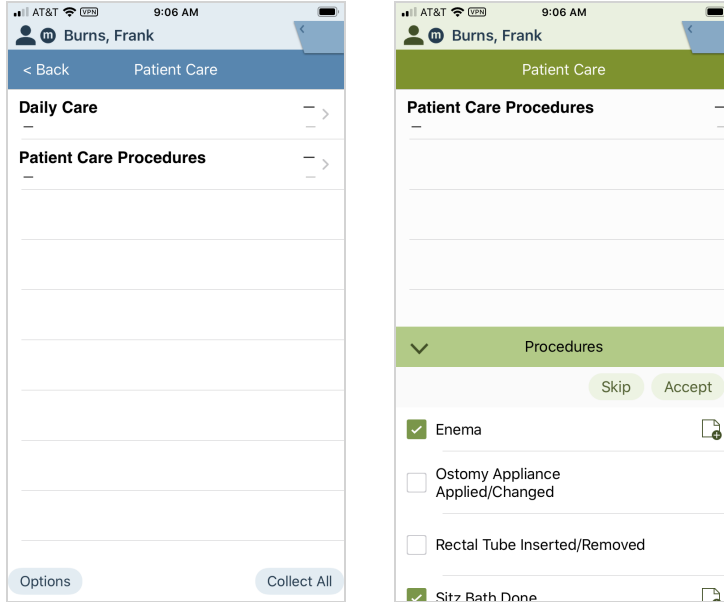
AT&T VPN 9:06 AM
Burns, Frank
< Back Patient Care
Daily Care
–
–
Patient Care Procedures
–
–
Options Collect All

AT&T VPN 9:06 AM
Burns, Frank
Patient Care
Patient Care Procedures
–
Procedures
Skip Accept
Enema
Ostomy Appliance Applied/Changed
Rectal Tube Inserted/Removed
Sitz Bath Done